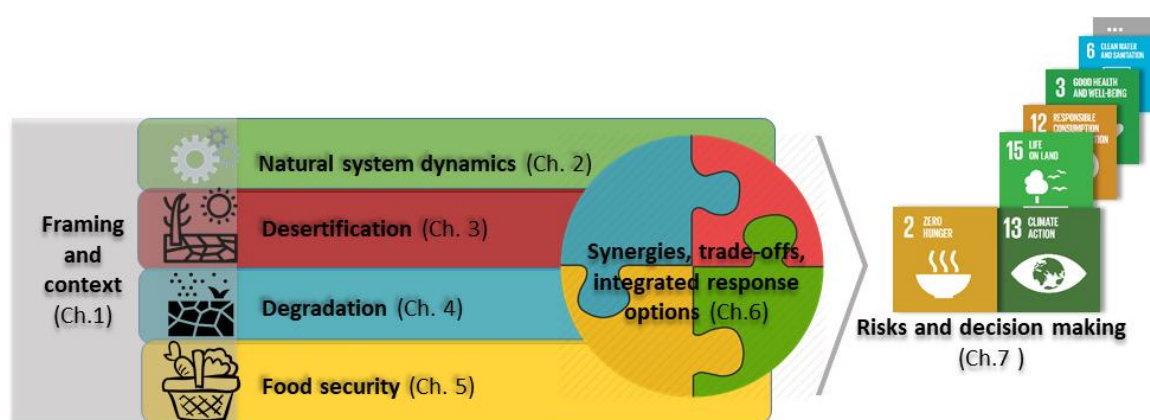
Framing and context (Ch.1)

Natural system dynamics (Ch. 2)

Desertification (Ch. 3)

Degradation (Ch. 4)

Food security (Ch. 5)

Synergies, trade-offs, integrated response options (Ch.6)

...

6 CLEAN WATER AND SANITATION

3 GOOD HEALTH AND WELL-BEING

12 RESPONSIBLE CONSUMPTION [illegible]

15 LIFE ON LAND

2 ZERO HUNGER

13 CLIMATE ACTION

Risks and decision making (Ch.7 )